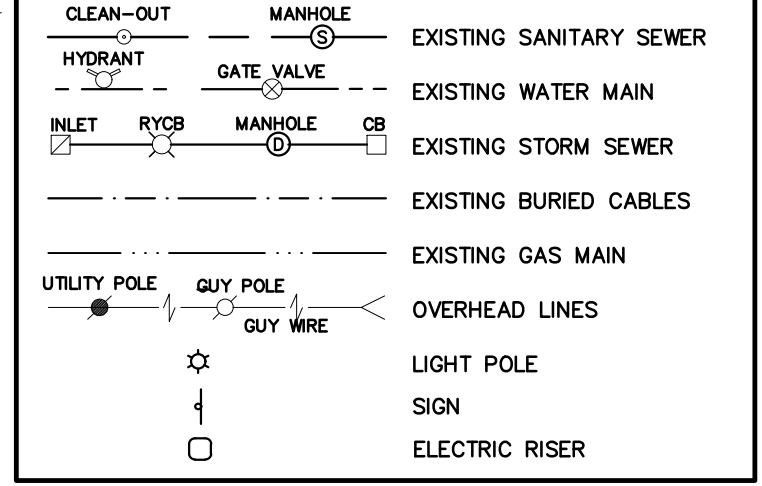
CLEAN–OUT
MANHOLE
S
EXISTING SANITARY SEWER

HYDRANT
GATE VALVE
EXISTING WATER MAIN

INLET
RYCB
MANHOLE
CB
D
EXISTING STORM SEWER

EXISTING BURIED CABLES

EXISTING GAS MAIN

UTILITY POLE
GUY POLE
GUY WIRE
OVERHEAD LINES

LIGHT POLE

SIGN

ELECTRIC RISER